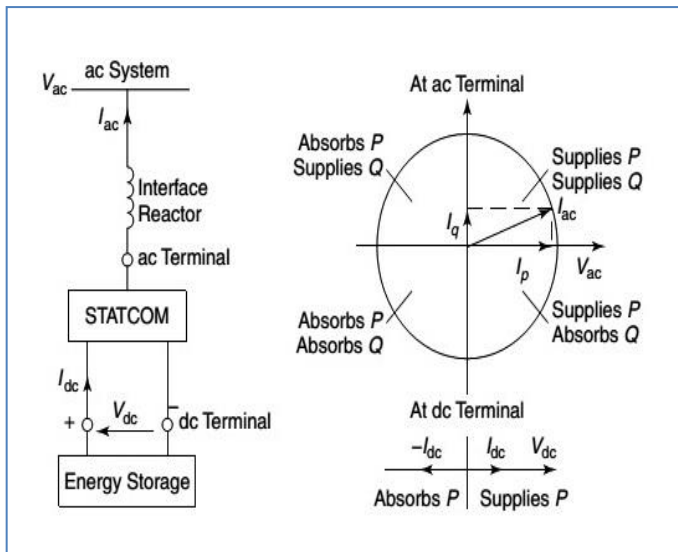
$V_{ac}$ ac System

$I_{ac}$

Interface Reactor

ac Terminal

STATCOM

$I_{dc}$

+ $V_{dc}$ − dc Terminal

Energy Storage

At ac Terminal

Absorbs $P$ Supplies $Q$

Supplies $P$ Supplies $Q$

$I_q$

$I_{ac}$

$I_p$

$V_{ac}$

Absorbs $P$ Absorbs $Q$

Supplies $P$ Absorbs $Q$

At dc Terminal

$-I_{dc}$ $I_{dc}$ $V_{dc}$

Absorbs $P$ Supplies $P$